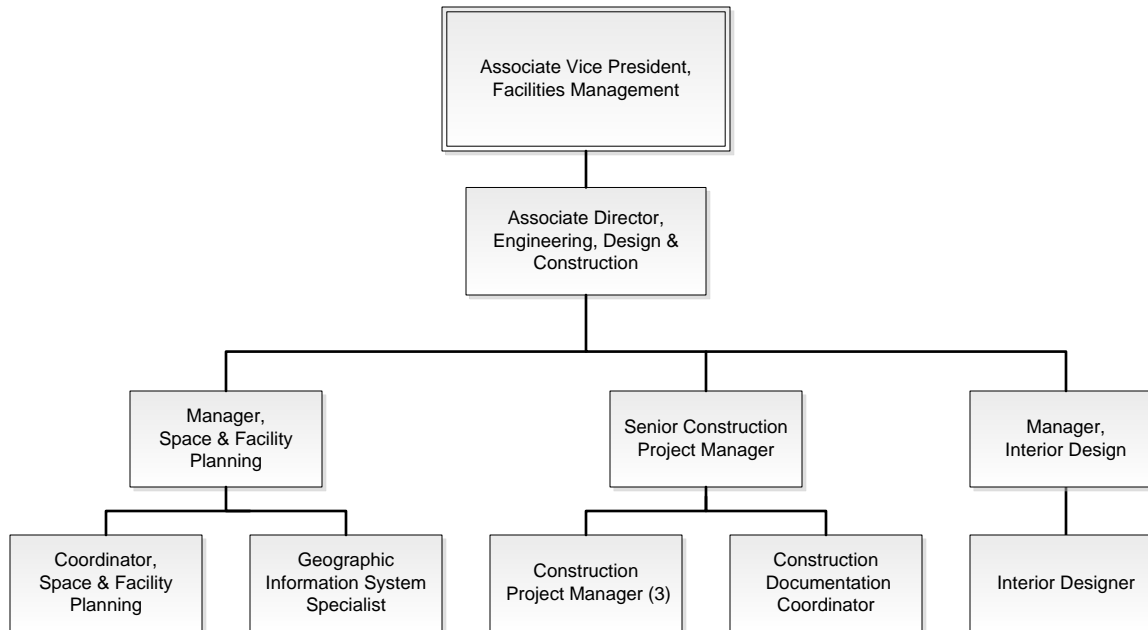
Associate Vice President, Facilities Management

Associate Director, Engineering, Design & Construction

Manager, Space & Facility Planning

Senior Construction Project Manager

Manager, Interior Design

Coordinator, Space & Facility Planning

Geographic Information System Specialist

Construction Project Manager (3)

Construction Documentation Coordinator

Interior Designer